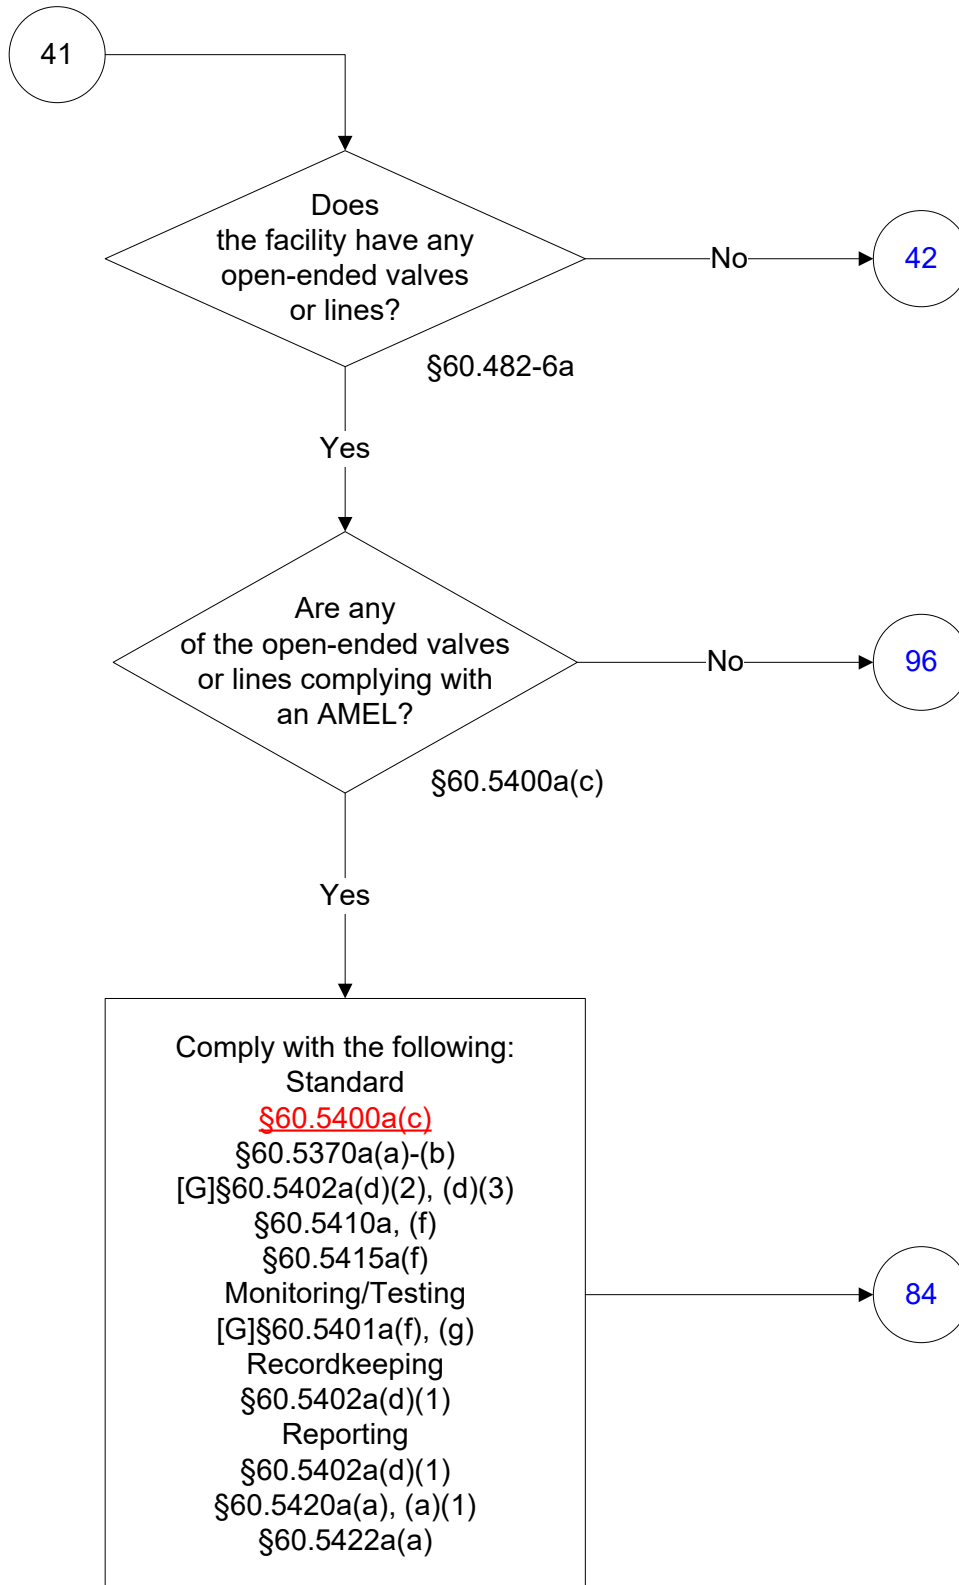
41

Does the facility have any open-ended valves or lines?

No

42

§60.482-6a

Yes

Are any of the open-ended valves or lines complying with an AMEL?

No

96

§60.5400a(c)

Yes

Comply with the following:
Standard
§60.5400a(c)
§60.5370a(a)-(b)
[G]§60.5402a(d)(2), (d)(3)
§60.5410a, (f)
§60.5415a(f)
Monitoring/Testing
[G]§60.5401a(f), (g)
Recordkeeping
§60.5402a(d)(1)
Reporting
§60.5402a(d)(1)
§60.5420a(a), (a)(1)
§60.5422a(a)

84